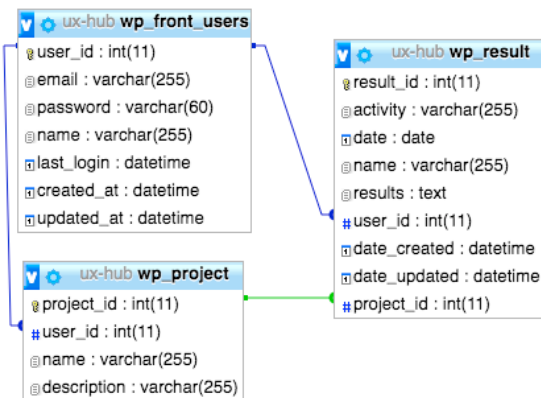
ux-hub wp_front_users
user_id : int(11)
email : varchar(255)
password : varchar(60)
name : varchar(255)
last_login : datetime
created_at : datetime
updated_at : datetime

ux-hub wp_result
result_id : int(11)
activity : varchar(255)
date : date
name : varchar(255)
results : text
user_id : int(11)
date_created : datetime
date_updated : datetime
project_id : int(11)

ux-hub wp_project
project_id : int(11)
user_id : int(11)
name : varchar(255)
description : varchar(255)